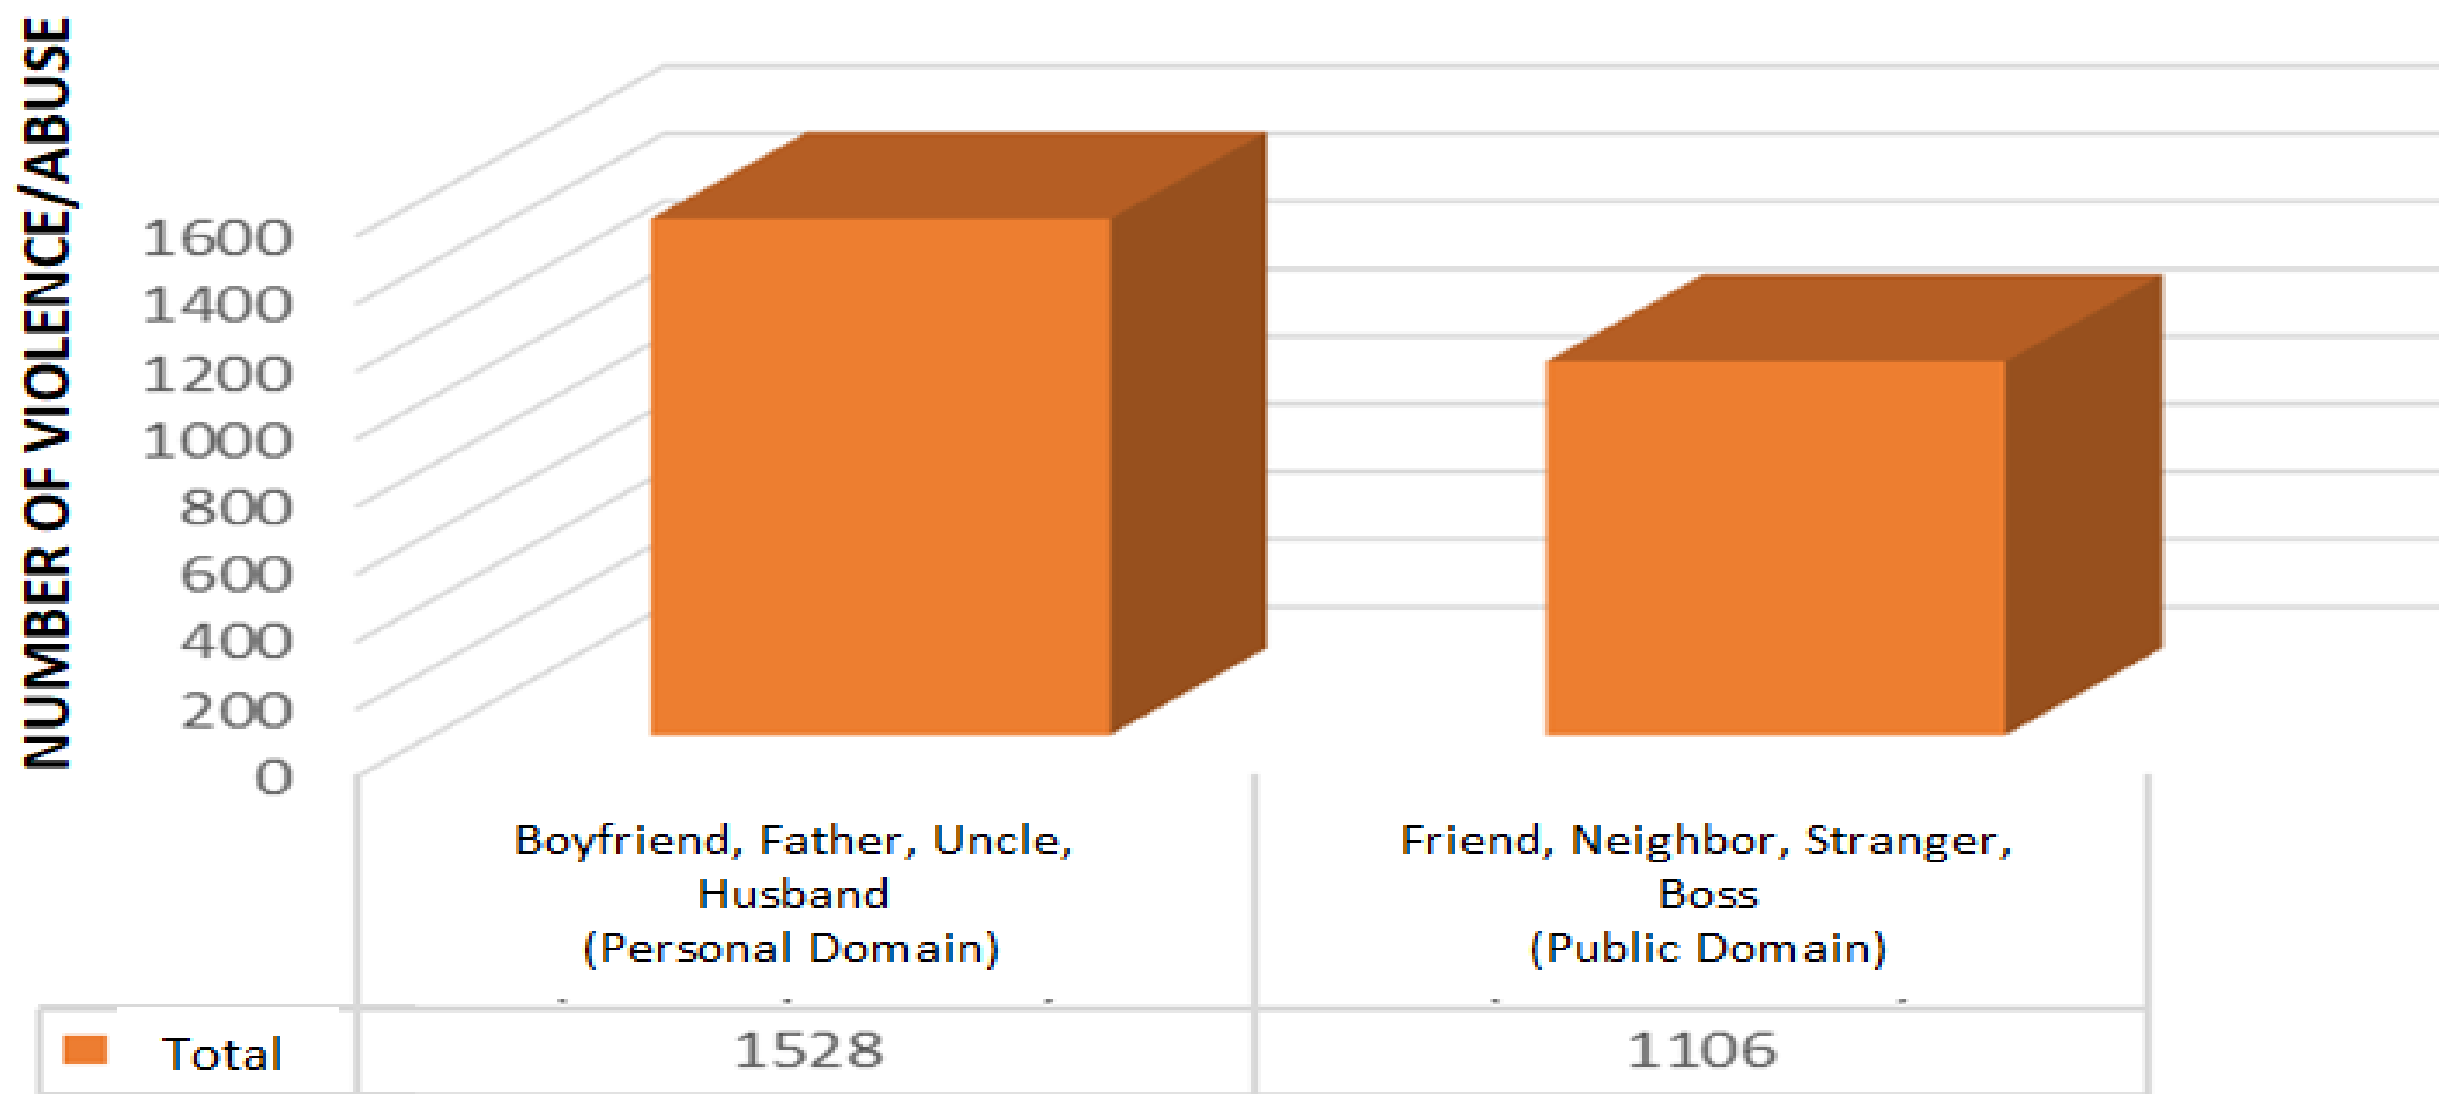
NUMBER OF VIOLENCE/ABUSE

1600
1400
1200
1000
800
600
400
200
0

|  | Boyfriend, Father, Uncle, Husband (Personal Domain) | Friend, Neighbor, Stranger, Boss (Public Domain) |
|---|---|---|
| Total | 1528 | 1106 |